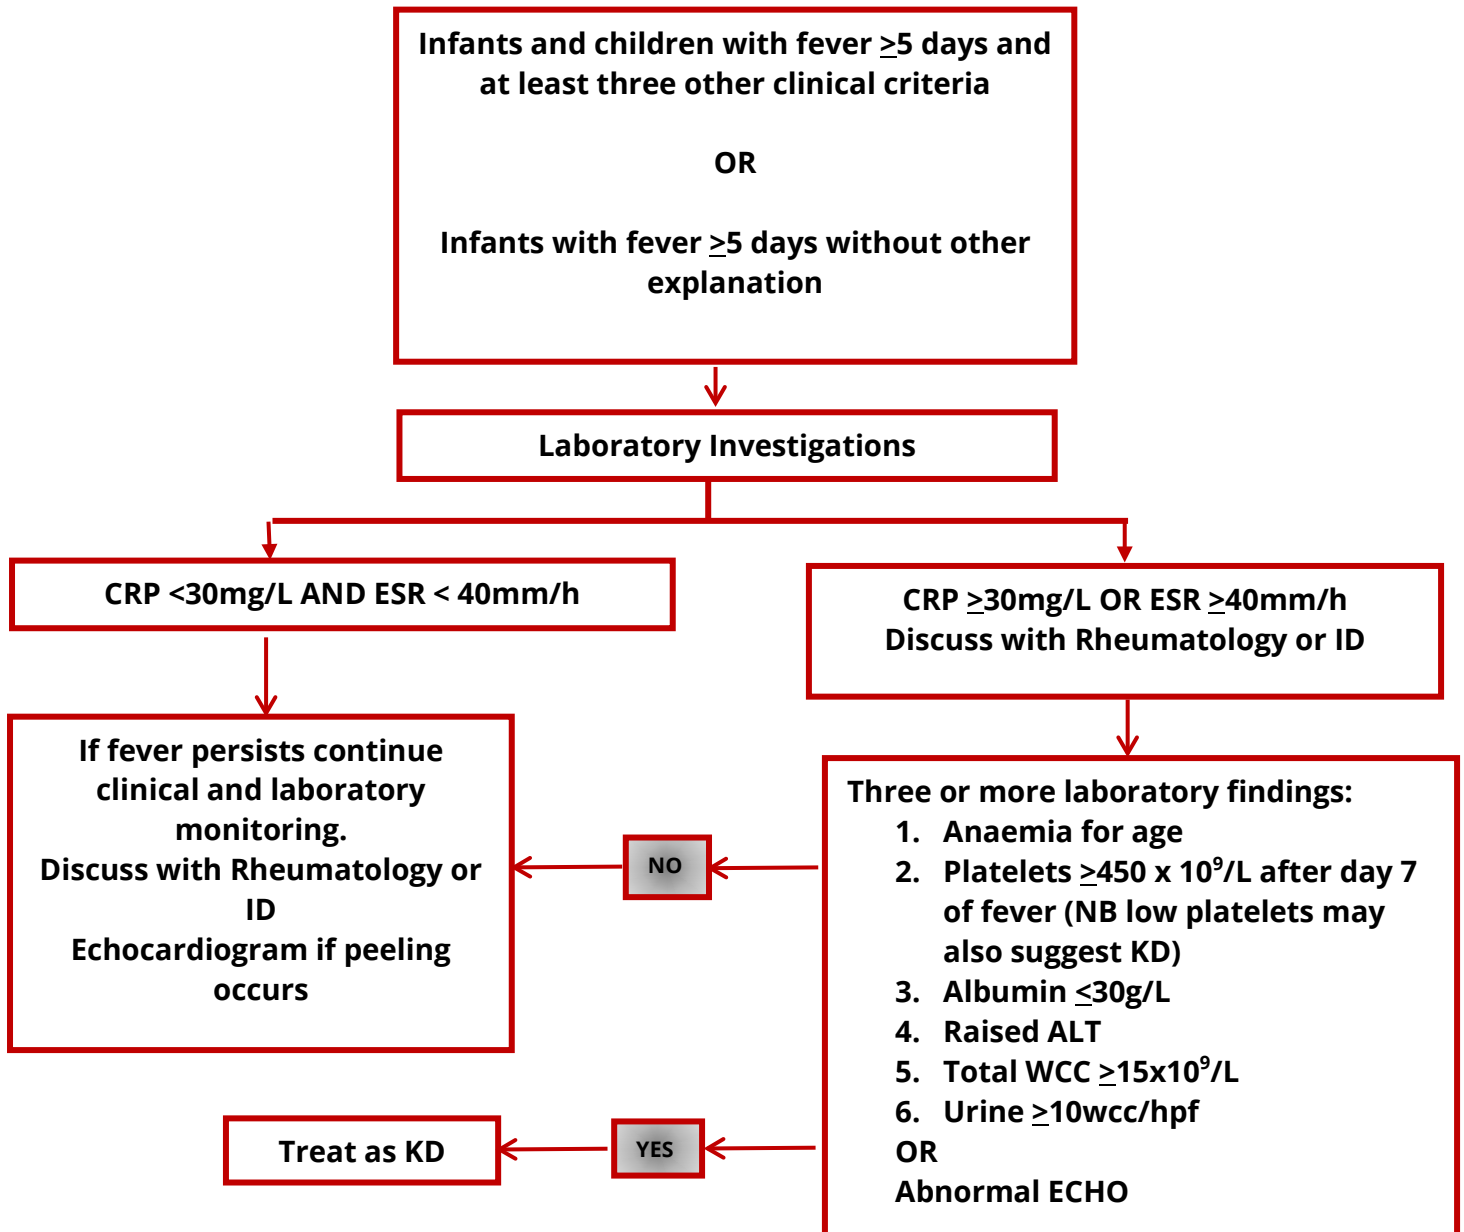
Infants and children with fever $\geq$5 days and at least three other clinical criteria

OR

Infants with fever $\geq$5 days without other explanation

Laboratory Investigations

CRP <30mg/L AND ESR < 40mm/h

CRP $\geq$30mg/L OR ESR $\geq$40mm/h
Discuss with Rheumatology or ID

If fever persists continue clinical and laboratory monitoring.
Discuss with Rheumatology or ID
Echocardiogram if peeling occurs

NO

Three or more laboratory findings:
1. Anaemia for age
2. Platelets $\geq$450 x $10^9$/L after day 7 of fever (NB low platelets may also suggest KD)
3. Albumin $\leq$30g/L
4. Raised ALT
5. Total WCC $\geq$15x$10^9$/L
6. Urine $\geq$10wcc/hpf
OR
Abnormal ECHO

Treat as KD

YES